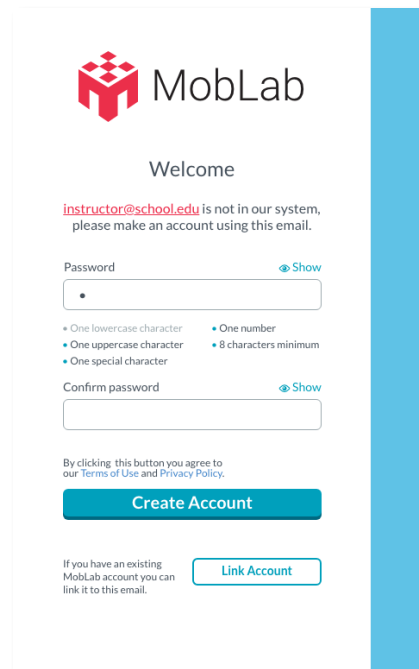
MobLab

Welcome

instructor@school.edu is not in our system, please make an account using this email.

Password
Show

•

• One lowercase character
• One uppercase character
• One special character
• One number
• 8 characters minimum

Confirm password
Show

By clicking this button you agree to our Terms of Use and Privacy Policy.

Create Account

If you have an existing MobLab account you can link it to this email.

Link Account